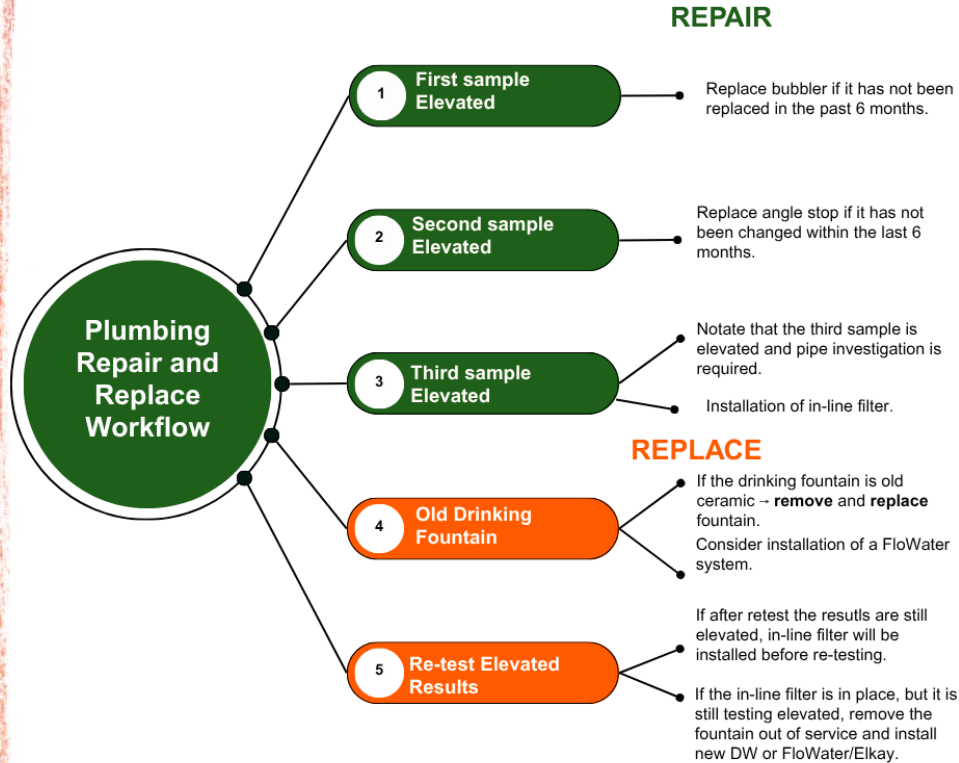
REPAIR

Plumbing Repair and Replace Workflow

1 First sample Elevated

Replace bubbler if it has not been replaced in the past 6 months.

2 Second sample Elevated

Replace angle stop if it has not been changed within the last 6 months.

3 Third sample Elevated

Notate that the third sample is elevated and pipe investigation is required.

Installation of in-line filter.

REPLACE

4 Old Drinking Fountain

If the drinking fountain is old ceramic → **remove** and **replace** fountain.

Consider installation of a FloWater system.

5 Re-test Elevated Results

If after retest the resutls are still elevated, in-line filter will be installed before re-testing.

If the in-line filter is in place, but it is still testing elevated, remove the fountain out of service and install new DW or FloWater/Elkay.